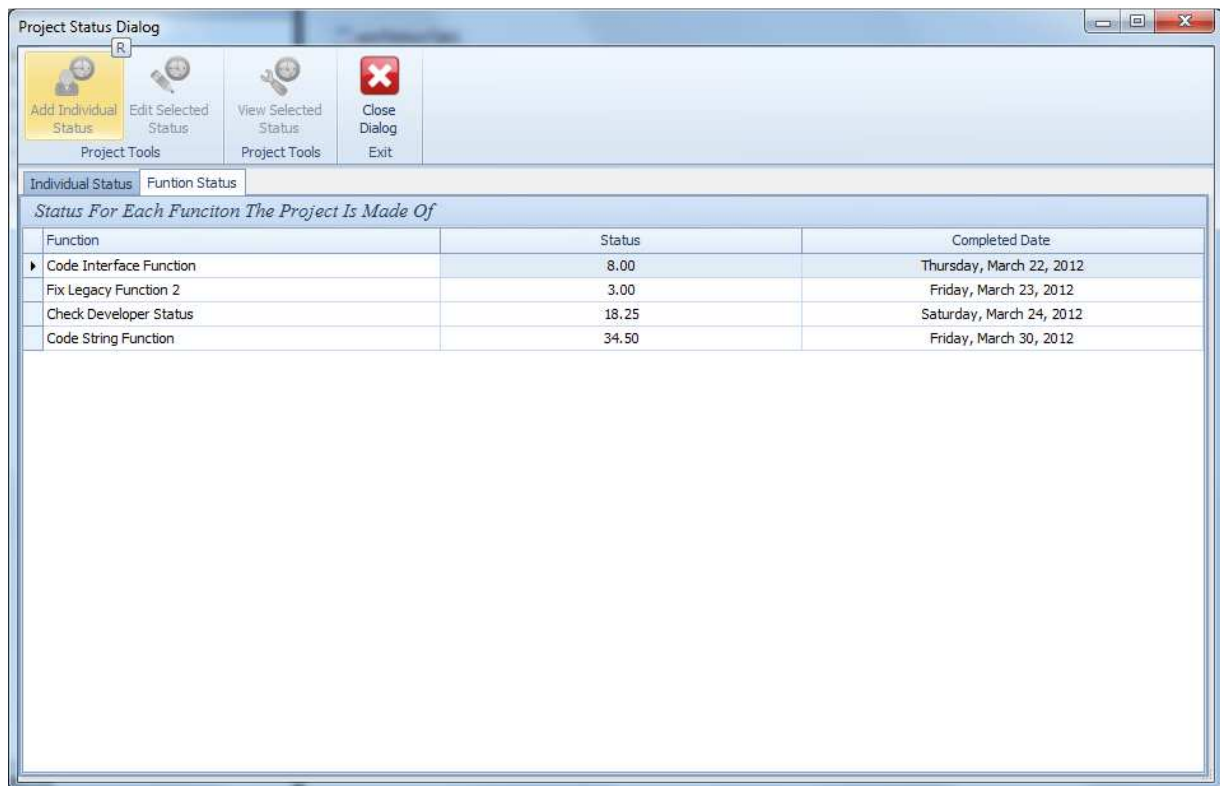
Project Status Dialog

R

Add Individual Status
Edit Selected Status
Project Tools

View Selected Status
Project Tools

Close Dialog
Exit

Individual Status | Funtion Status

Status For Each Funciton The Project Is Made Of

| Function | Status | Completed Date |
|---|---|---|
| Code Interface Function | 8.00 | Thursday, March 22, 2012 |
| Fix Legacy Function 2 | 3.00 | Friday, March 23, 2012 |
| Check Developer Status | 18.25 | Saturday, March 24, 2012 |
| Code String Function | 34.50 | Friday, March 30, 2012 |